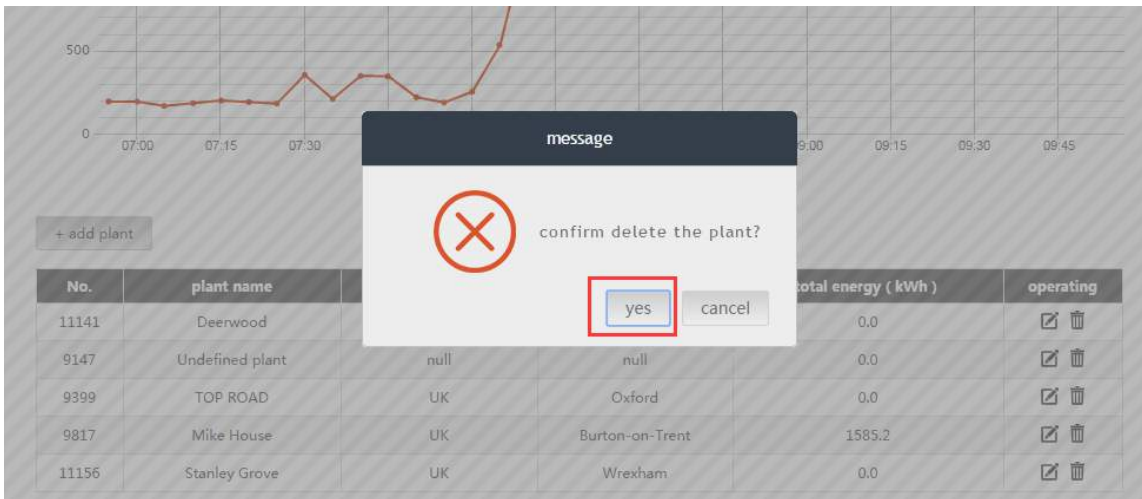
500

0

07:00 07:15 07:30 09:00 09:15 09:30 09:45

+ add plant

message

confirm delete the plant?

yes cancel

| No. | plant name | | | total energy ( kWh ) | operating |
|---|---|---|---|---|---|
| 11141 | Deerwood | | | 0.0 | |
| 9147 | Undefined plant | null | null | 0.0 | |
| 9399 | TOP ROAD | UK | Oxford | 0.0 | |
| 9817 | Mike House | UK | Burton-on-Trent | 1585.2 | |
| 11156 | Stanley Grove | UK | Wrexham | 0.0 | |